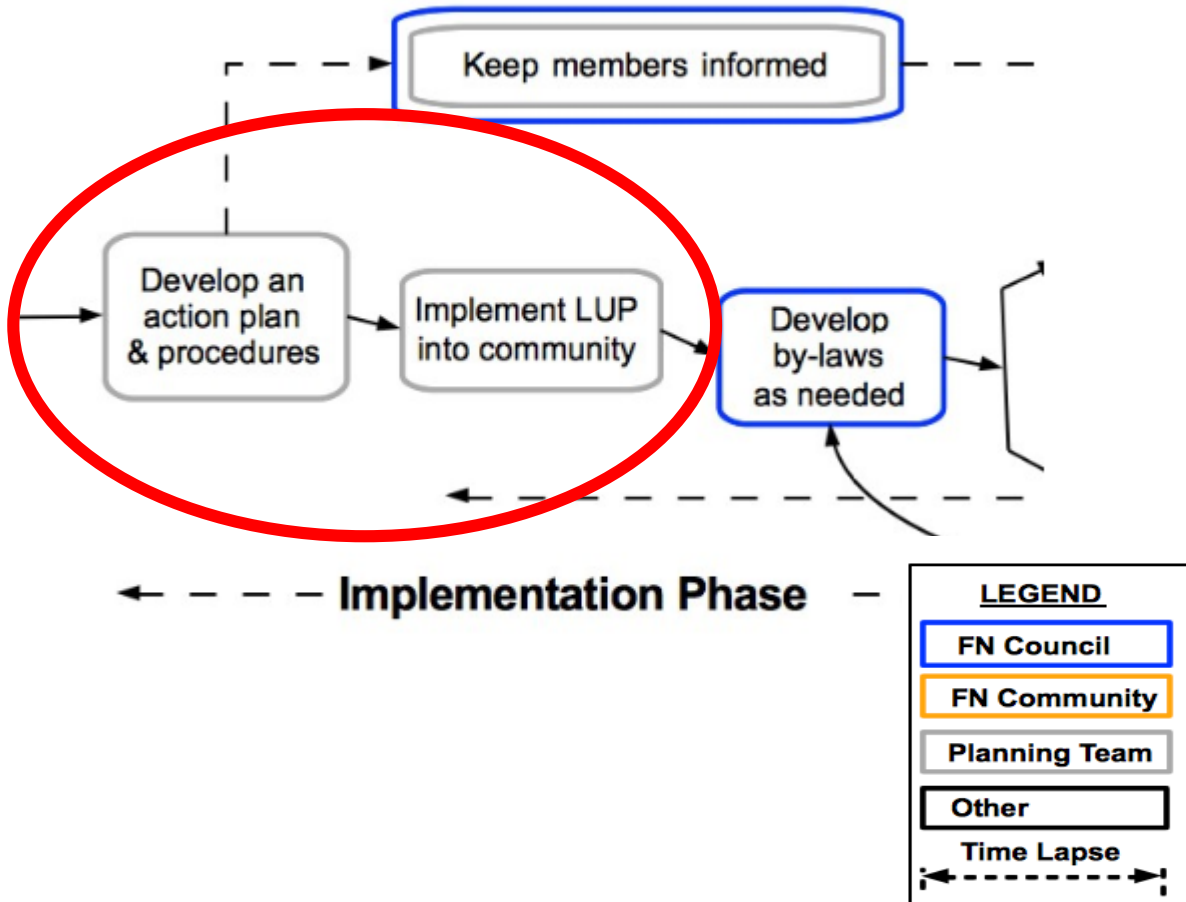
Keep members informed

Develop an action plan & procedures

Implement LUP into community

Develop by-laws as needed

Implementation Phase

LEGEND

FN Council

FN Community

Planning Team

Other

Time Lapse